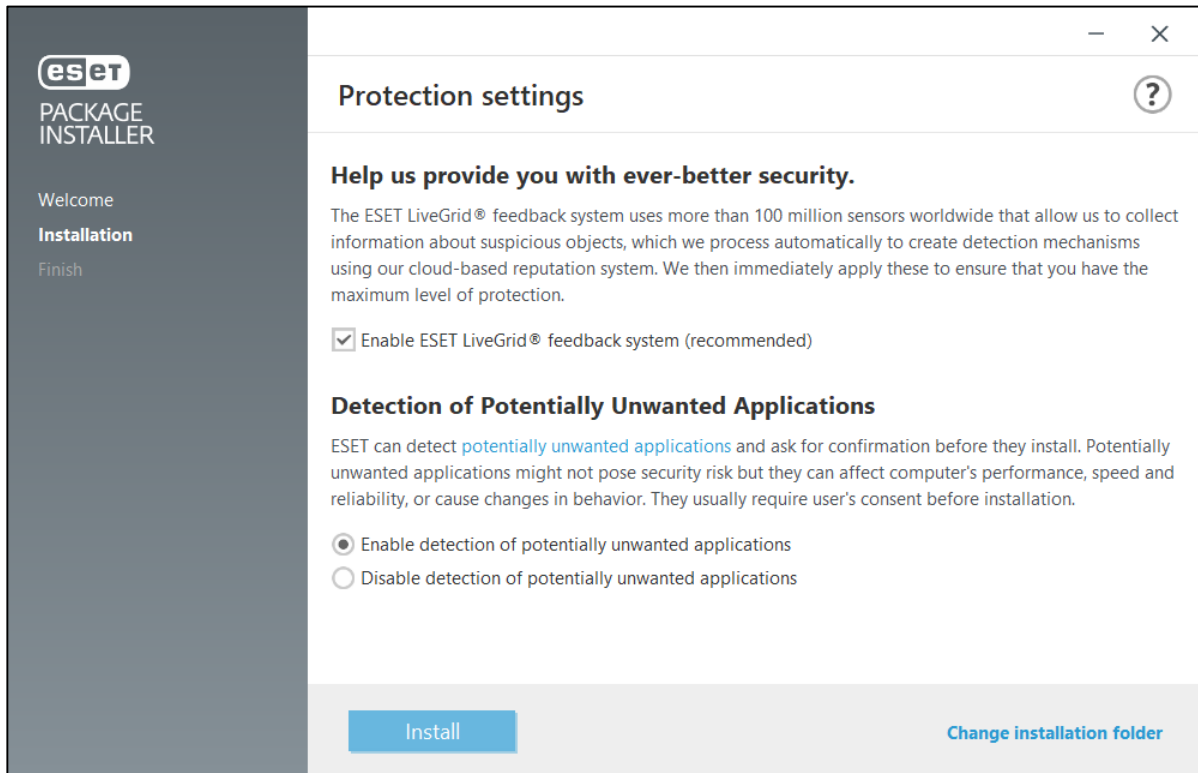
ESET
PACKAGE INSTALLER

Welcome
Installation
Finish

Protection settings

?

Help us provide you with ever-better security.

The ESET LiveGrid® feedback system uses more than 100 million sensors worldwide that allow us to collect information about suspicious objects, which we process automatically to create detection mechanisms using our cloud-based reputation system. We then immediately apply these to ensure that you have the maximum level of protection.

Enable ESET LiveGrid® feedback system (recommended)

Detection of Potentially Unwanted Applications

ESET can detect potentially unwanted applications and ask for confirmation before they install. Potentially unwanted applications might not pose security risk but they can affect computer's performance, speed and reliability, or cause changes in behavior. They usually require user's consent before installation.

Enable detection of potentially unwanted applications
Disable detection of potentially unwanted applications

Install

Change installation folder